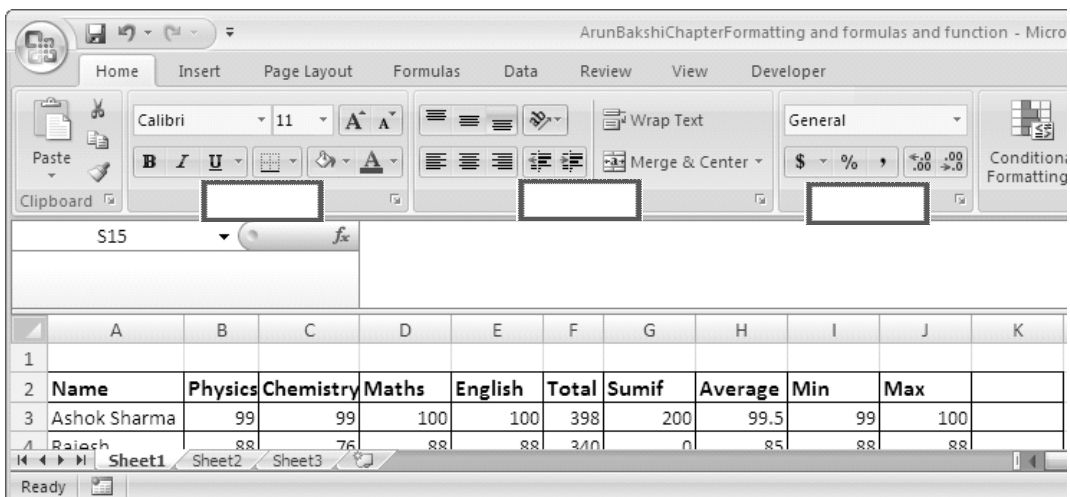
ArunBakshiChapterFormatting and formulas and function - Micro

Home Insert Page Layout Formulas Data Review View Developer

Paste
Clipboard
Calibri 11 $A^{\hat{}}$ $A^{\check{}}$
B I U A
Wrap Text
Merge & Center
General
\$ % , $^{+.0}_{.00}$ $^{.00}_{\rightarrow.0}$
Conditional Formatting

S15 $f_x$

| | A | B | C | D | E | F | G | H | I | J | K |
|---|---|---|---|---|---|---|---|---|---|---|---|
| 1 | | | | | | | | | | | |
| 2 | Name | Physics | Chemistry | Maths | English | Total | Sumif | Average | Min | Max | |
| 3 | Ashok Sharma | 99 | 99 | 100 | 100 | 398 | 200 | 99.5 | 99 | 100 | |
| 4 | Rajesh | 88 | 76 | 88 | 88 | 340 | 0 | 85 | 88 | 88 | |

Sheet1 Sheet2 Sheet3

Ready